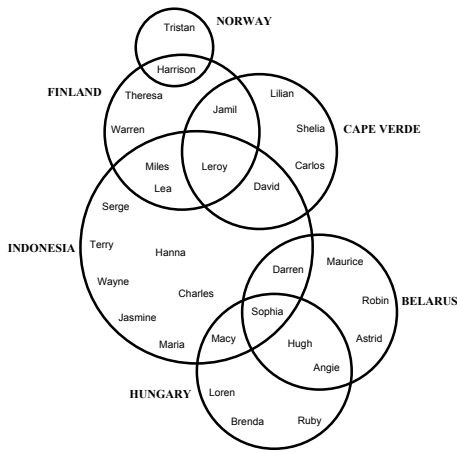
NORWAY
Tristan
Harrison
FINLAND
Theresa
Warren
Jamil
Lilian
Shelia
CAPE VERDE
Carlos
Miles
Lea
Leroy
David
Serge
INDONESIA
Terry
Hanna
Wayne
Charles
Jasmine
Maria
Darren
Maurice
Robin
BELARUS
Astrid
Sophia
Macy
Hugh
Angie
HUNGARY
Loren
Brenda
Ruby